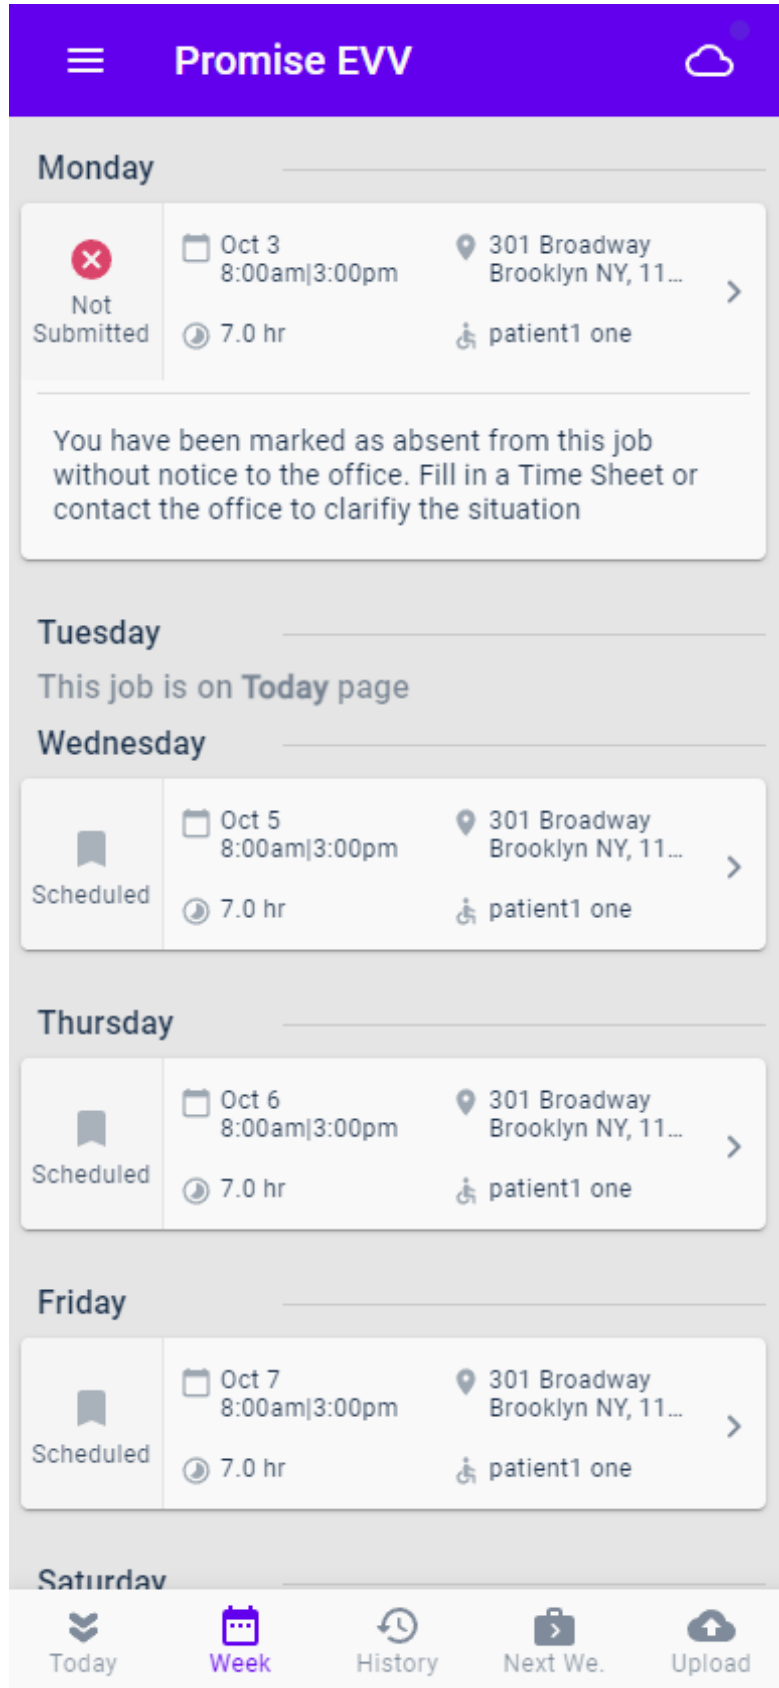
Promise EVV

Monday

Not Submitted

Oct 3
8:00am|3:00pm

301 Broadway
Brooklyn NY, 11...

7.0 hr

patient1 one

You have been marked as absent from this job without notice to the office. Fill in a Time Sheet or contact the office to clarifiy the situation

Tuesday

This job is on Today page

Wednesday

Scheduled

Oct 5
8:00am|3:00pm

301 Broadway
Brooklyn NY, 11...

7.0 hr

patient1 one

Thursday

Scheduled

Oct 6
8:00am|3:00pm

301 Broadway
Brooklyn NY, 11...

7.0 hr

patient1 one

Friday

Scheduled

Oct 7
8:00am|3:00pm

301 Broadway
Brooklyn NY, 11...

7.0 hr

patient1 one

Saturday

Today Week History Next We. Upload